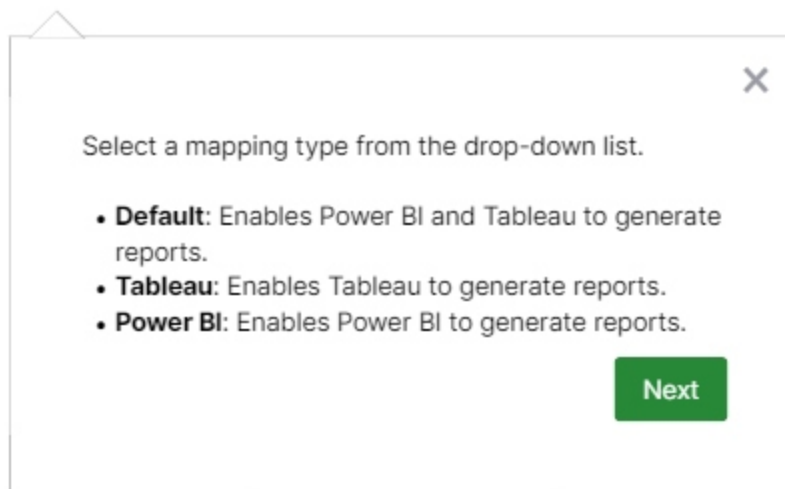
×

Select a mapping type from the drop-down list.

- **Default**: Enables Power BI and Tableau to generate reports.
- **Tableau**: Enables Tableau to generate reports.
- **Power BI**: Enables Power BI to generate reports.

Next